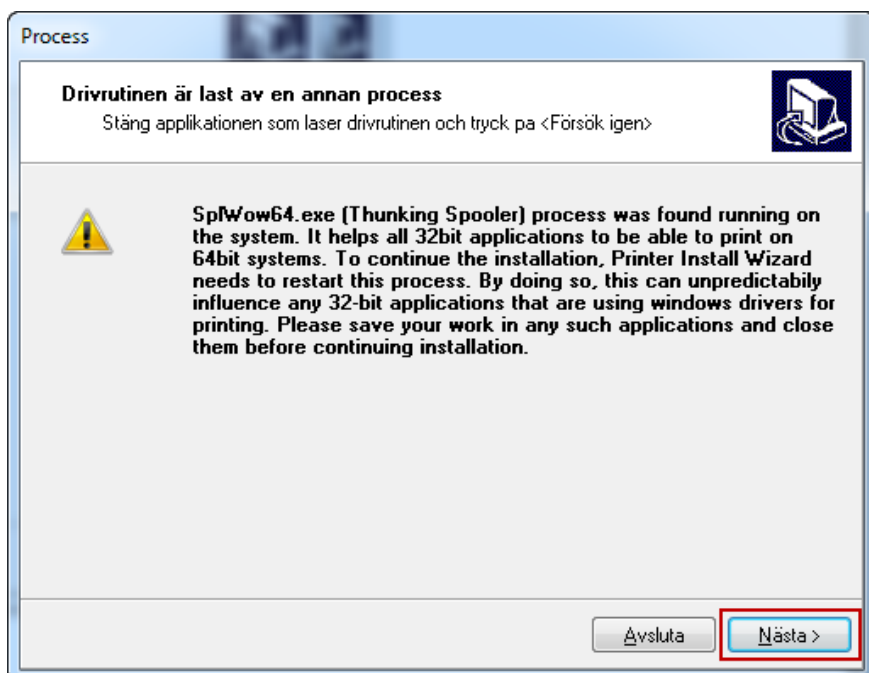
Process

Drivrutinen är last av en annan process

Stäng applikationen som laser drivrutinen och tryck pa <Försök igen>

SplWow64.exe (Thunking Spooler) process was found running on the system. It helps all 32bit applications to be able to print on 64bit systems. To continue the installation, Printer Install Wizard needs to restart this process. By doing so, this can unpredictably influence any 32-bit applications that are using windows drivers for printing. Please save your work in any such applications and close them before continuing installation.

Avsluta

Nästa >